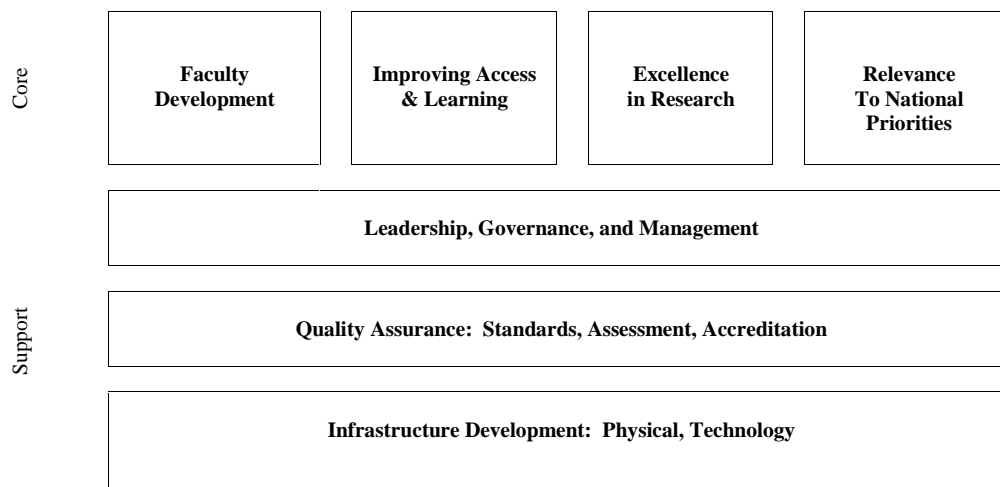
Core

Faculty Development

Improving Access & Learning

Excellence in Research

Relevance To National Priorities

Leadership, Governance, and Management

Support

Quality Assurance: Standards, Assessment, Accreditation

Infrastructure Development: Physical, Technology